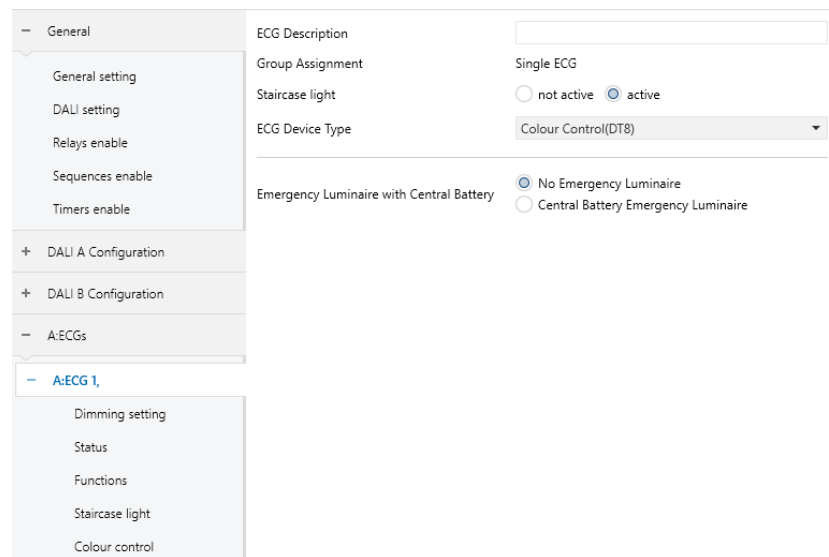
− General

General setting

DALI setting

Relays enable

Sequences enable

Timers enable

+ DALI A Configuration

+ DALI B Configuration

− A:ECGs

− A:ECG 1,

Dimming setting

Status

Functions

Staircase light

Colour control

ECG Description

Group Assignment Single ECG

Staircase light not active active

ECG Device Type Colour Control(DT8)

Emergency Luminaire with Central Battery No Emergency Luminaire Central Battery Emergency Luminaire